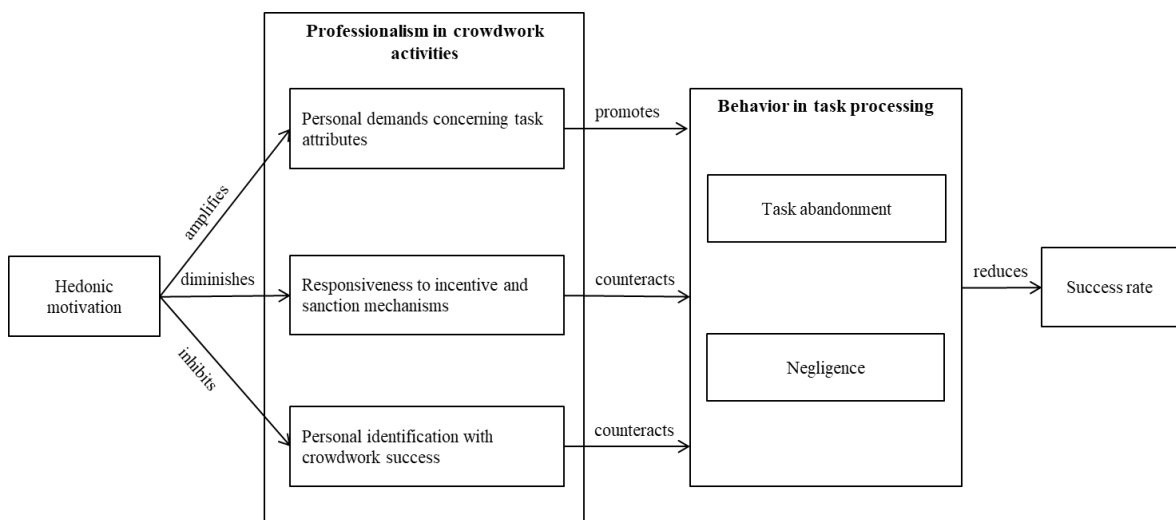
Professionalism in crowdwork activities

Personal demands concerning task attributes

Responsiveness to incentive and sanction mechanisms

Personal identification with crowdwork success

Hedonic motivation

amplifies

diminishes

inhibits

promotes

counteracts

counteracts

Behavior in task processing

Task abandonment

Negligence

reduces

Success rate